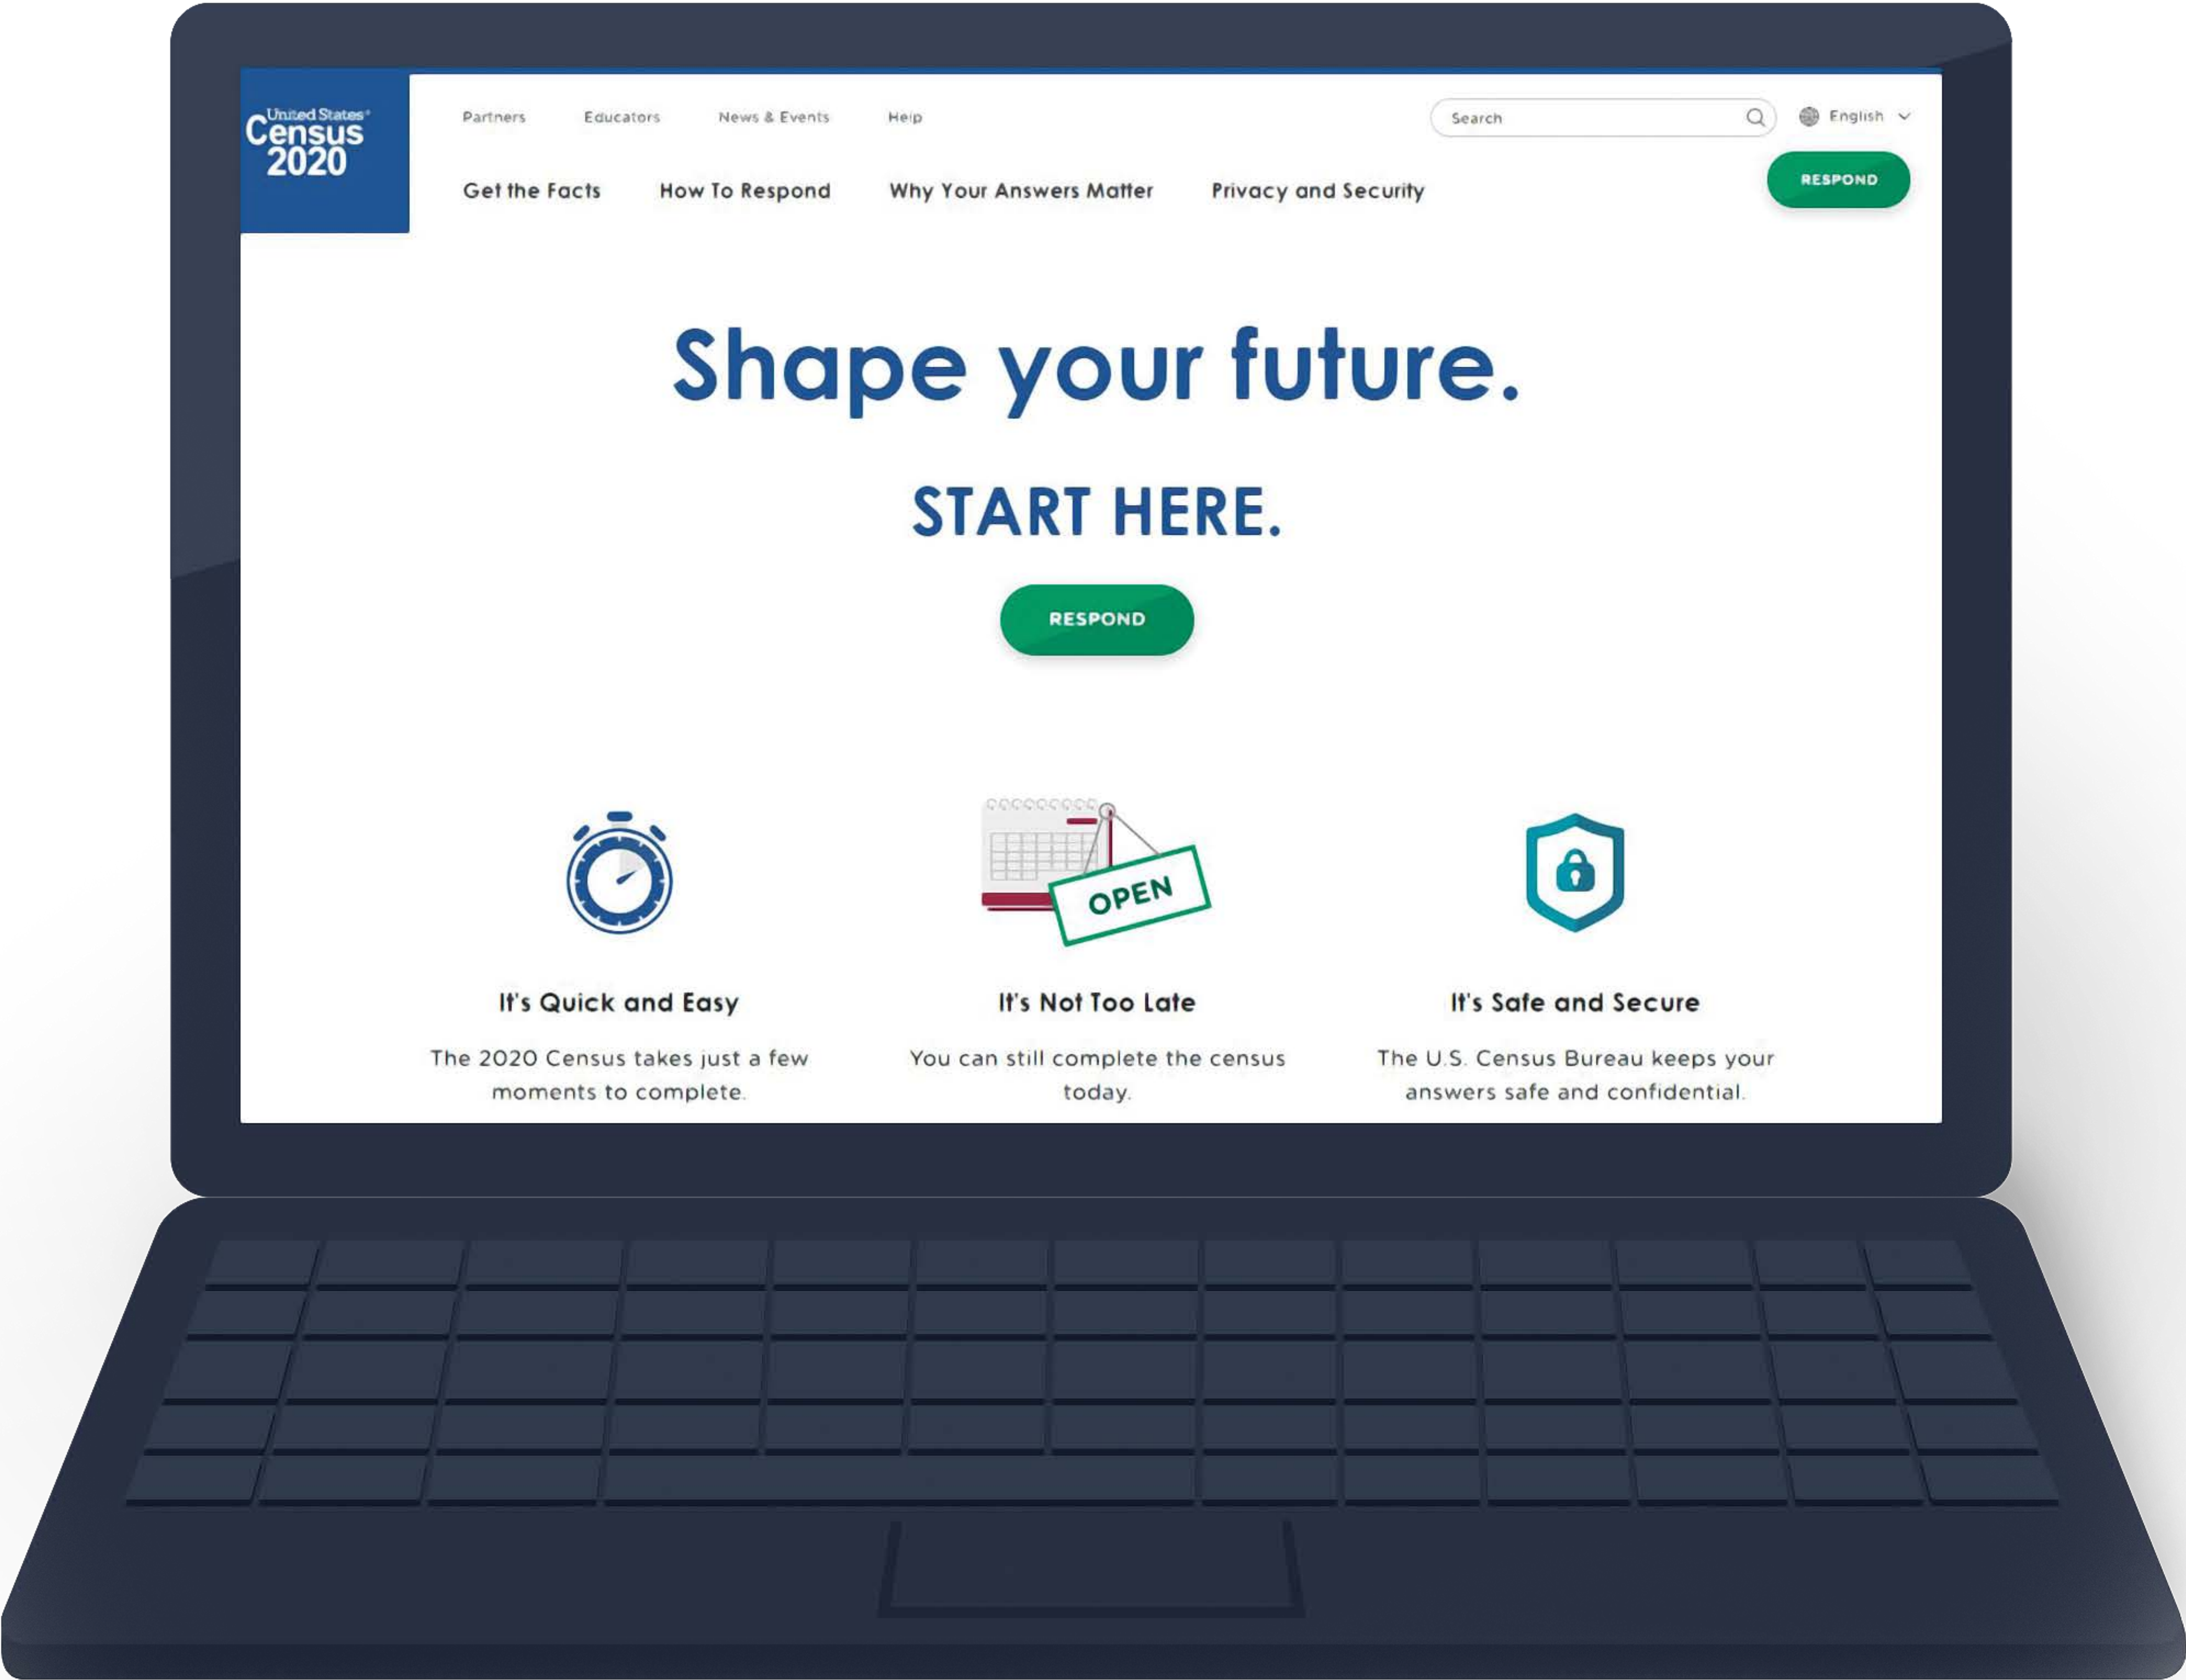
United States Census 2020

Partners Educators News & Events Help

Search

English

Get the Facts How To Respond Why Your Answers Matter Privacy and Security

RESPOND

Shape your future.

START HERE.

RESPOND

OPEN

It's Quick and Easy

The 2020 Census takes just a few moments to complete.

It's Not Too Late

You can still complete the census today.

It's Safe and Secure

The U.S. Census Bureau keeps your answers safe and confidential.